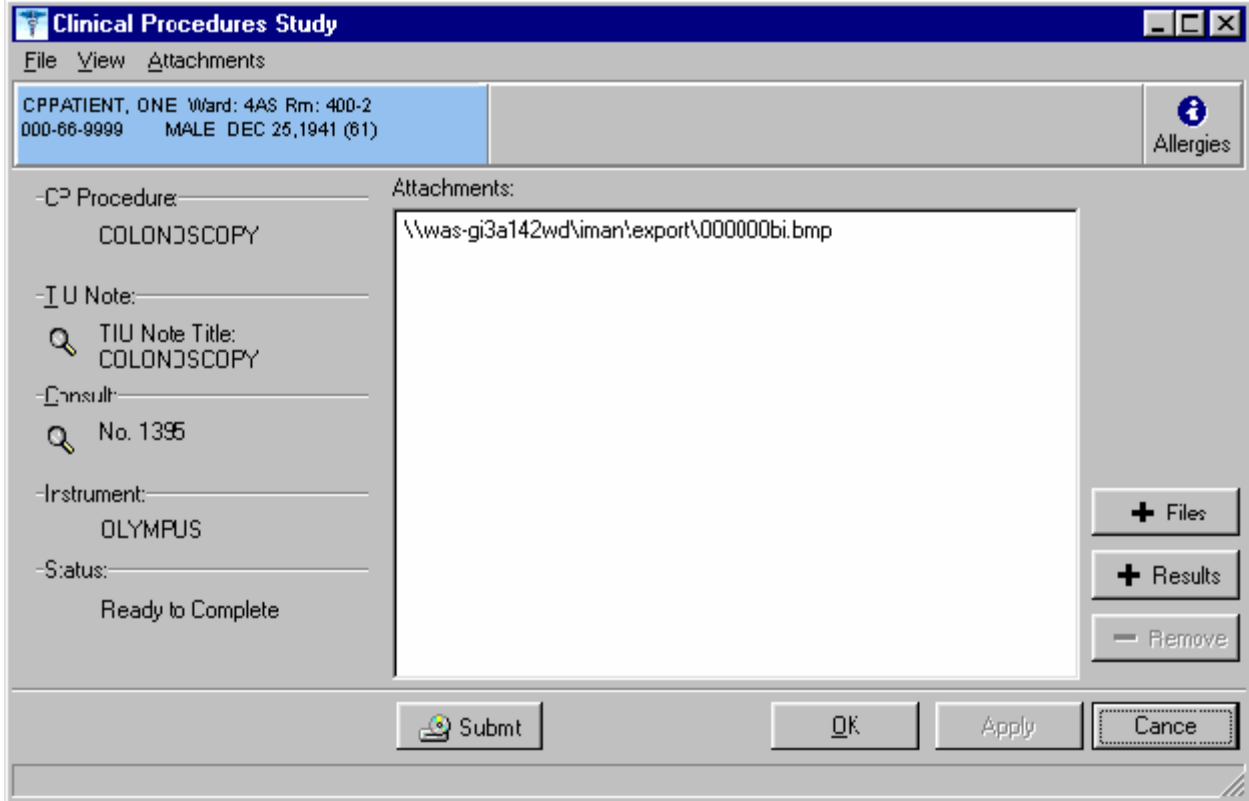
Clinical Procedures Study

File View Attachments

CPPATIENT, ONE Ward: 4AS Rm: 400-2
000-66-9999 MALE DEC 25,1941 (61)

Allergies

CP Procedure:
COLONOSCOPY

TIU Note:
TIU Note Title:
COLONOSCOPY

Consult:
No. 1395

Instrument:
OLYMPUS

Status:
Ready to Complete

Attachments:
\\was-gi3a142wd\iman\export\000000bi.bmp

Files

Results

Remove

Submit

OK

Apply

Cancel